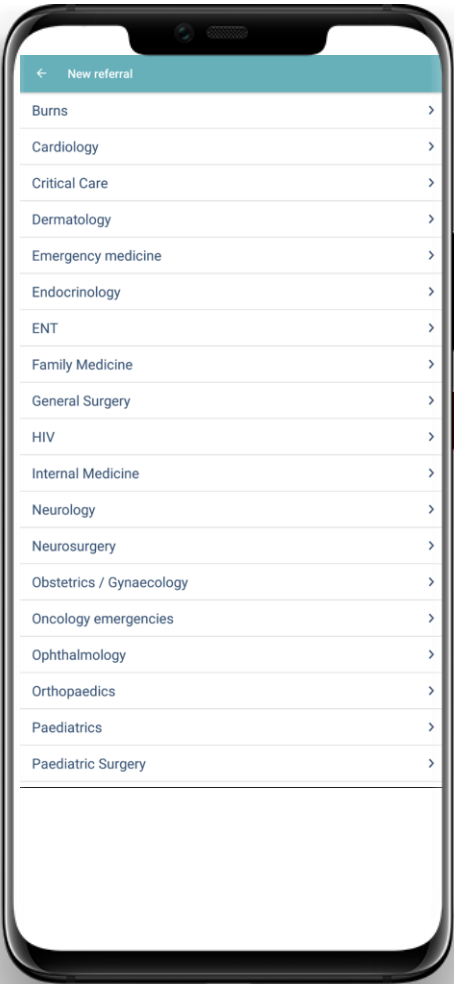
← New referral

Burns >
Cardiology >
Critical Care >
Dermatology >
Emergency medicine >
Endocrinology >
ENT >
Family Medicine >
General Surgery >
HIV >
Internal Medicine >
Neurology >
Neurosurgery >
Obstetrics / Gynaecology >
Oncology emergencies >
Ophthalmology >
Orthopaedics >
Paediatrics >
Paediatric Surgery >